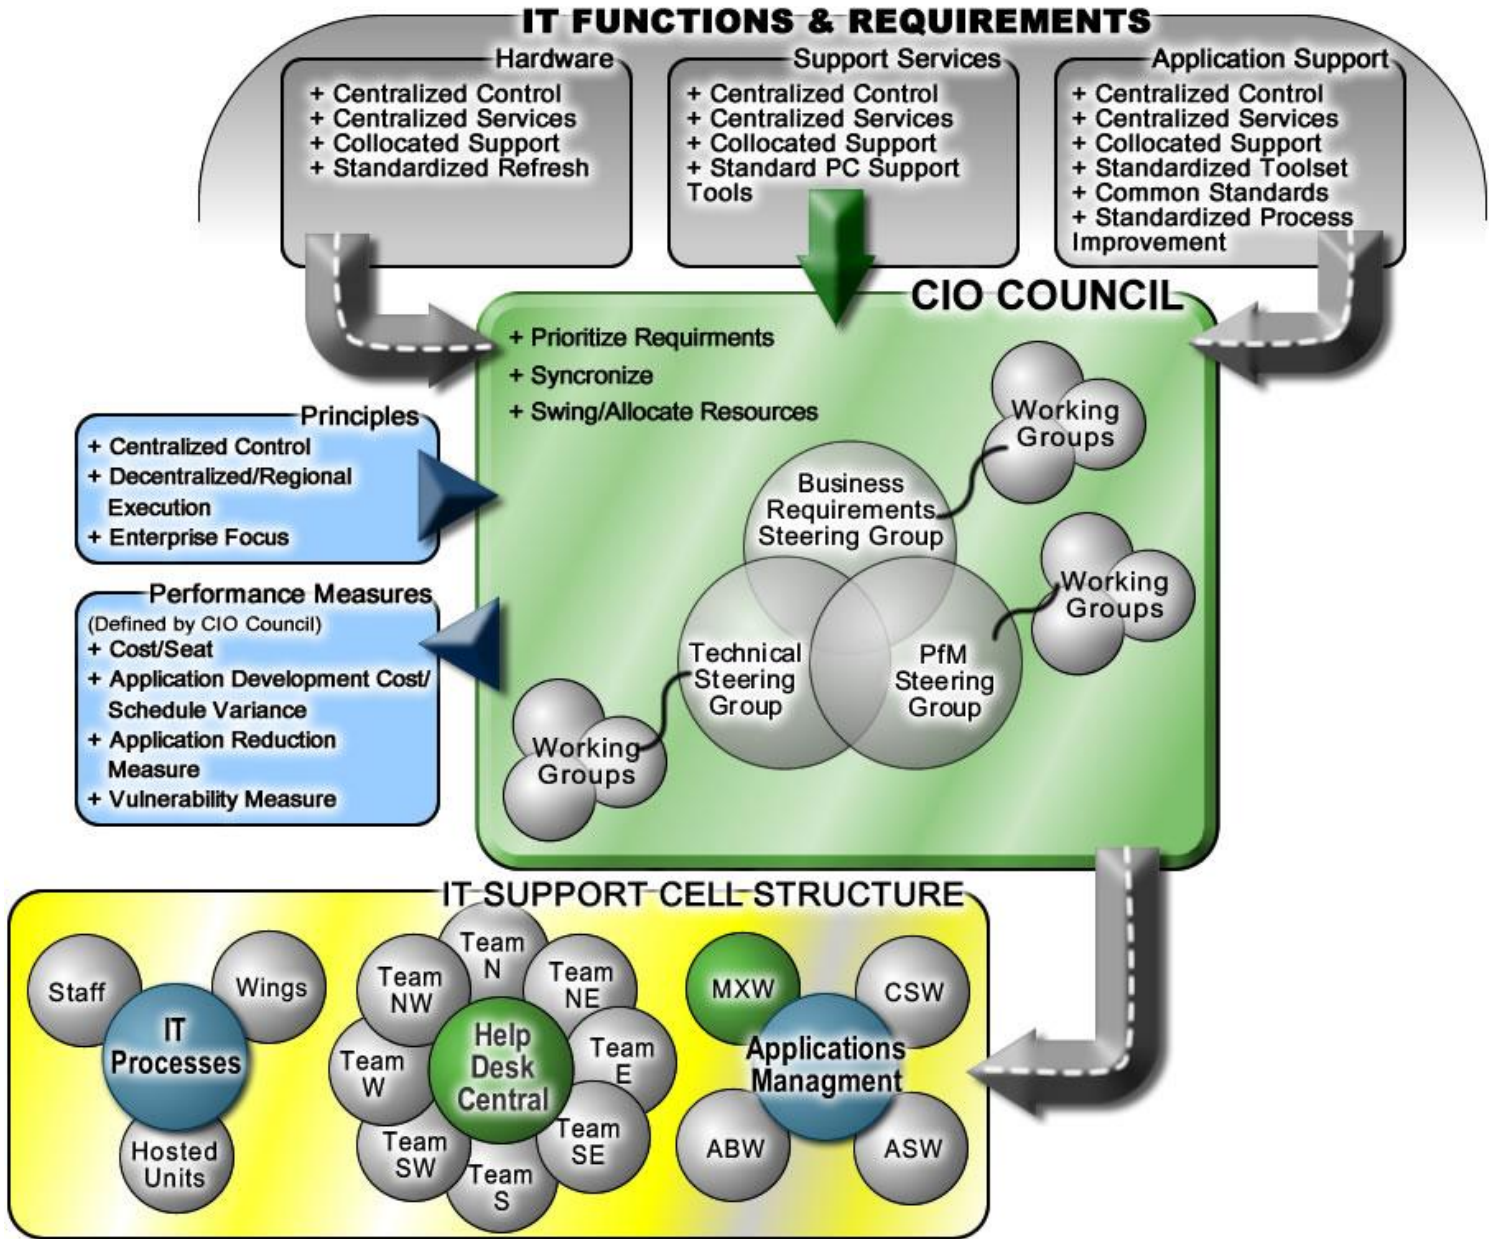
IT FUNCTIONS & REQUIREMENTS

Hardware
+ Centralized Control
+ Centralized Services
+ Collocated Support
+ Standardized Refresh

Support Services
+ Centralized Control
+ Centralized Services
+ Collocated Support
+ Standard PC Support Tools

Application Support
+ Centralized Control
+ Centralized Services
+ Collocated Support
+ Standardized Toolset
+ Common Standards
+ Standardized Process Improvement

CIO COUNCIL
+ Prioritize Requirments
+ Syncronize
+ Swing/Allocate Resources

Working Groups
Business Requirements Steering Group
Working Groups
Technical Steering Group
PfM Steering Group
Working Groups

Principles
+ Centralized Control
+ Decentralized/Regional Execution
+ Enterprise Focus

Performance Measures
(Defined by CIO Council)
+ Cost/Seat
+ Application Development Cost/ Schedule Variance
+ Application Reduction Measure
+ Vulnerability Measure

IT SUPPORT CELL STRUCTURE

Staff
Wings
IT Processes
Hosted Units

Team N
Team NW
Team NE
Team W
Help Desk Central
Team E
Team SW
Team SE
Team S

MXW
CSW
Applications Managment
ABW
ASW